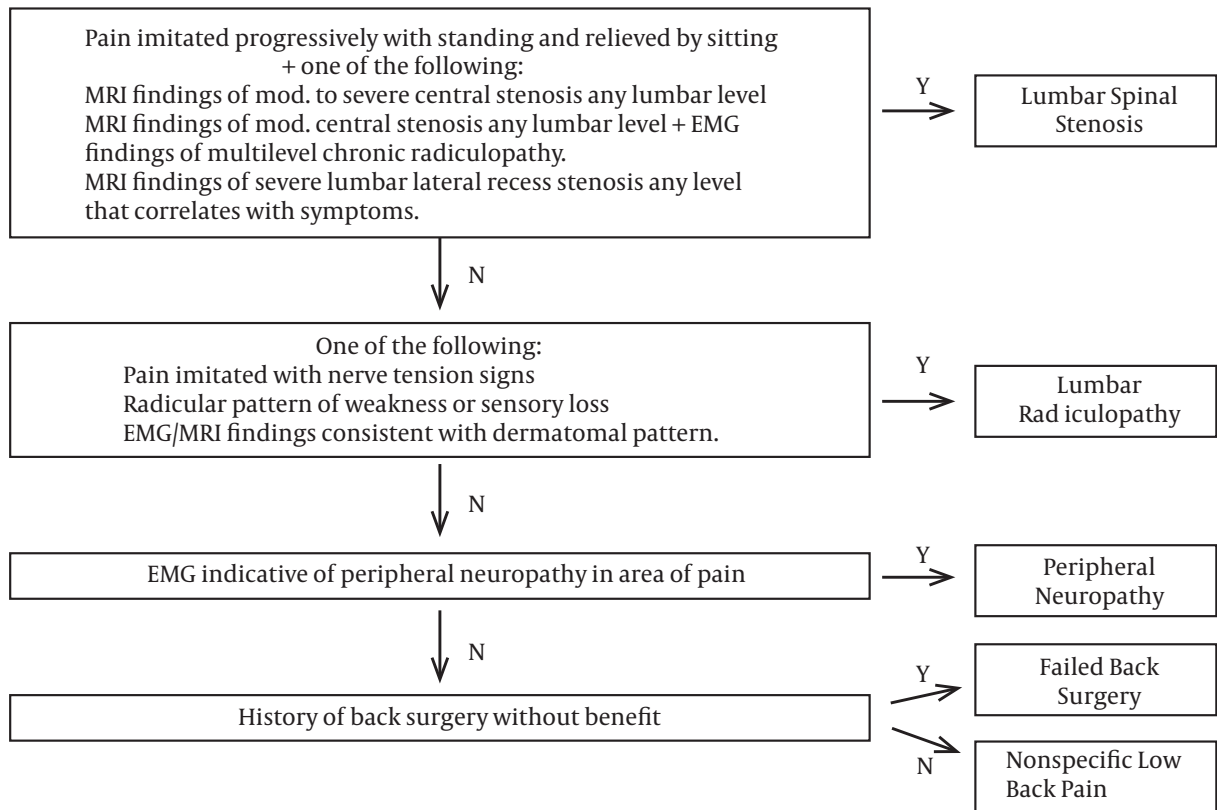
Pain imitated progressively with standing and relieved by sitting + one of the following:
MRI findings of mod. to severe central stenosis any lumbar level
MRI findings of mod. central stenosis any lumbar level + EMG findings of multilevel chronic radiculopathy.
MRI findings of severe lumbar lateral recess stenosis any level that correlates with symptoms.

Y

Lumbar Spinal Stenosis

N

One of the following:
Pain imitated with nerve tension signs
Radicular pattern of weakness or sensory loss
EMG/MRI findings consistent with dermatomal pattern.

Y

Lumbar Rad iculopathy

N

EMG indicative of peripheral neuropathy in area of pain

Y

Peripheral Neuropathy

N

History of back surgery without benefit

Y

Failed Back Surgery

N

Nonspecific Low Back Pain